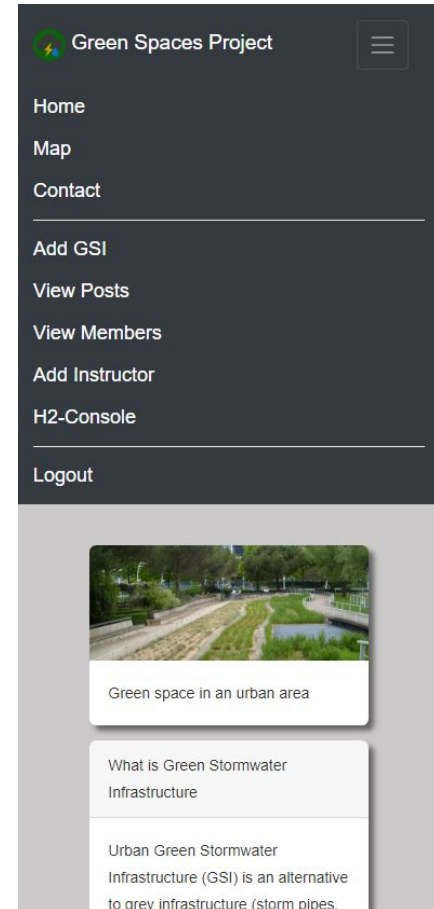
Green Spaces Project

Home

Map

Contact

Add GSI

View Posts

View Members

Add Instructor

H2-Console

Logout

Green space in an urban area

What is Green Stormwater Infrastructure

Urban Green Stormwater Infrastructure (GSI) is an alternative to grey infrastructure (storm pipes, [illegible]